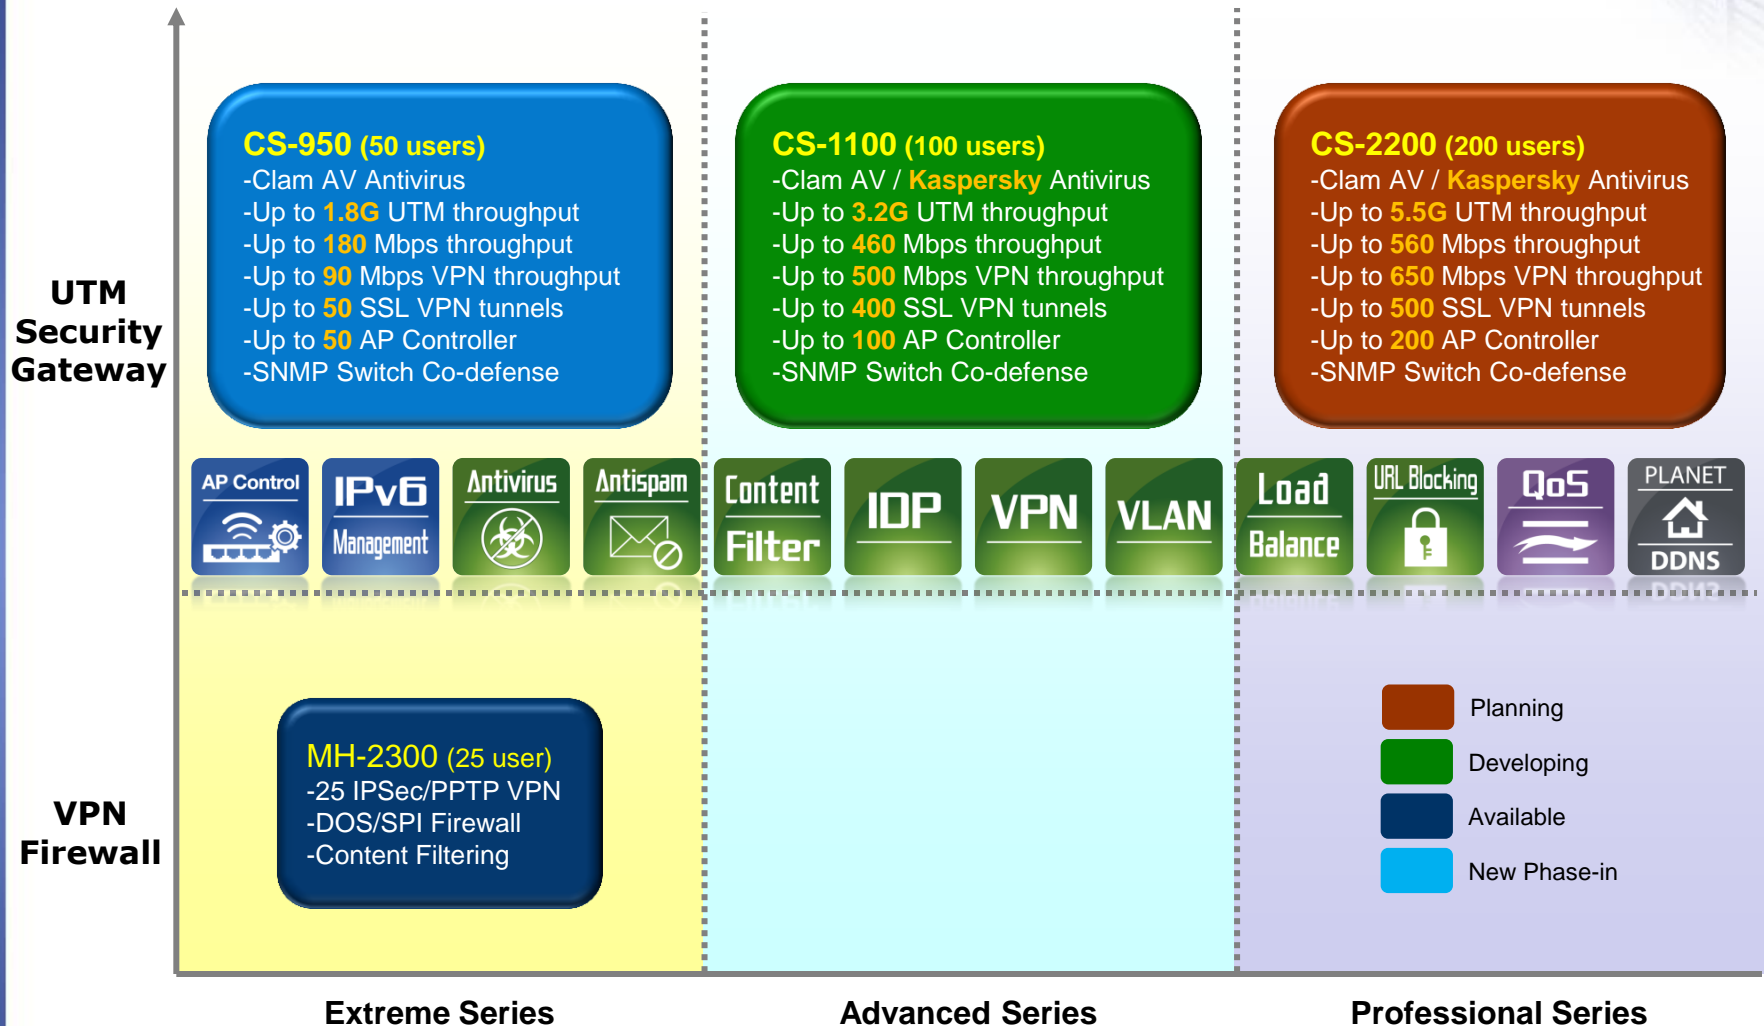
UTM Security Gateway

CS-950 (50 users)
-Clam AV Antivirus
-Up to 1.8G UTM throughput
-Up to 180 Mbps throughput
-Up to 90 Mbps VPN throughput
-Up to 50 SSL VPN tunnels
-Up to 50 AP Controller
-SNMP Switch Co-defense

CS-1100 (100 users)
-Clam AV / Kaspersky Antivirus
-Up to 3.2G UTM throughput
-Up to 460 Mbps throughput
-Up to 500 Mbps VPN throughput
-Up to 400 SSL VPN tunnels
-Up to 100 AP Controller
-SNMP Switch Co-defense

CS-2200 (200 users)
-Clam AV / Kaspersky Antivirus
-Up to 5.5G UTM throughput
-Up to 560 Mbps throughput
-Up to 650 Mbps VPN throughput
-Up to 500 SSL VPN tunnels
-Up to 200 AP Controller
-SNMP Switch Co-defense

AP Control
IPv6 Management
Antivirus
Antispam
Content Filter
IDP
VPN
VLAN
Load Balance
URL Blocking
QoS
PLANET DDNS

VPN Firewall

MH-2300 (25 user)
-25 IPSec/PPTP VPN
-DOS/SPI Firewall
-Content Filtering

Planning
Developing
Available
New Phase-in

Extreme Series
Advanced Series
Professional Series